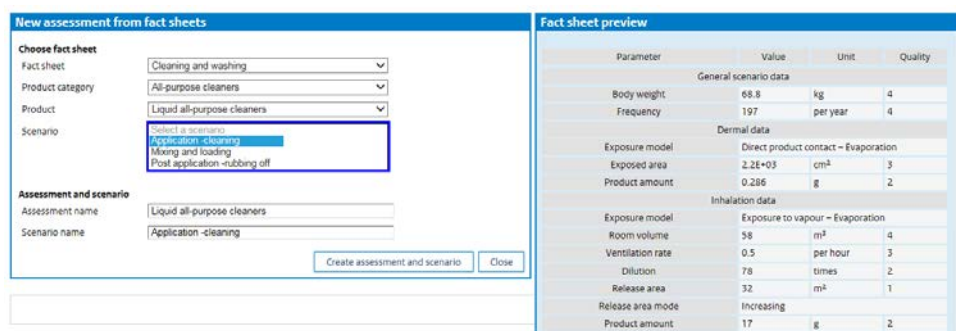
New assessment from fact sheets

Choose fact sheet
Fact sheet Cleaning and washing
Product category All-purpose cleaners
Product Liquid all-purpose cleaners
Scenario Select a scenario
Application -cleaning
Mixing and loading
Post application -rubbing off

Assessment and scenario
Assessment name Liquid all-purpose cleaners
Scenario name Application -cleaning

Create assessment and scenario Close

Fact sheet preview

| Parameter | Value | Unit | Quality |
|---|---|---|---|
| General scenario data | | | |
| Body weight | 68.8 | kg | 4 |
| Frequency | 197 | per year | 4 |
| Dermal data | | | |
| Exposure model | Direct product contact – Evaporation | | |
| Exposed area | 2.2E+03 | cm² | 3 |
| Product amount | 0.286 | g | 2 |
| Inhalation data | | | |
| Exposure model | Exposure to vapour – Evaporation | | |
| Room volume | 58 | m³ | 4 |
| Ventilation rate | 0.5 | per hour | 3 |
| Dilution | 78 | times | 2 |
| Release area | 32 | m² | 1 |
| Release area mode | Increasing | | |
| Product amount | 17 | g | 2 |